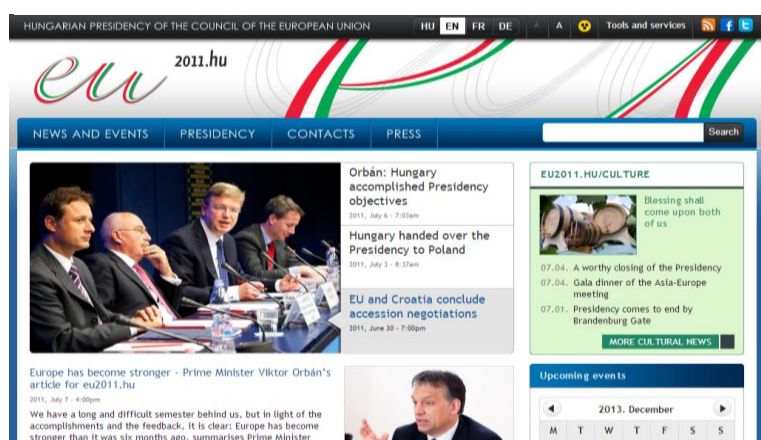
HUNGARIAN PRESIDENCY OF THE COUNCIL OF THE EUROPEAN UNION

HU EN FR DE

A A

Tools and services

eu 2011.hu

NEWS AND EVENTS PRESIDENCY CONTACTS PRESS

Search

Orbán: Hungary accomplished Presidency objectives

2011, July 6 - 7:03am

Hungary handed over the Presidency to Poland

2011, July 3 - 8:37am

EU and Croatia conclude accession negotiations

2011, June 30 - 7:00pm

EU2011.HU/CULTURE

Blessing shall come upon both of us

07.04. A worthy closing of the Presidency

07.04. Gala dinner of the Asia-Europe meeting

07.01. Presidency comes to end by Brandenburg Gate

MORE CULTURAL NEWS

Europe has become stronger - Prime Minister Viktor Orbán's article for eu2011.hu

2011, July 7 - 4:00pm

We have a long and difficult semester behind us, but in light of the accomplishments and the feedback, it is clear: Europe has become stronger than it was six months ago, summarises Prime Minister

Upcoming events

2013. December

| M | T | W | T | F | S | S |
|---|---|---|---|---|---|---|